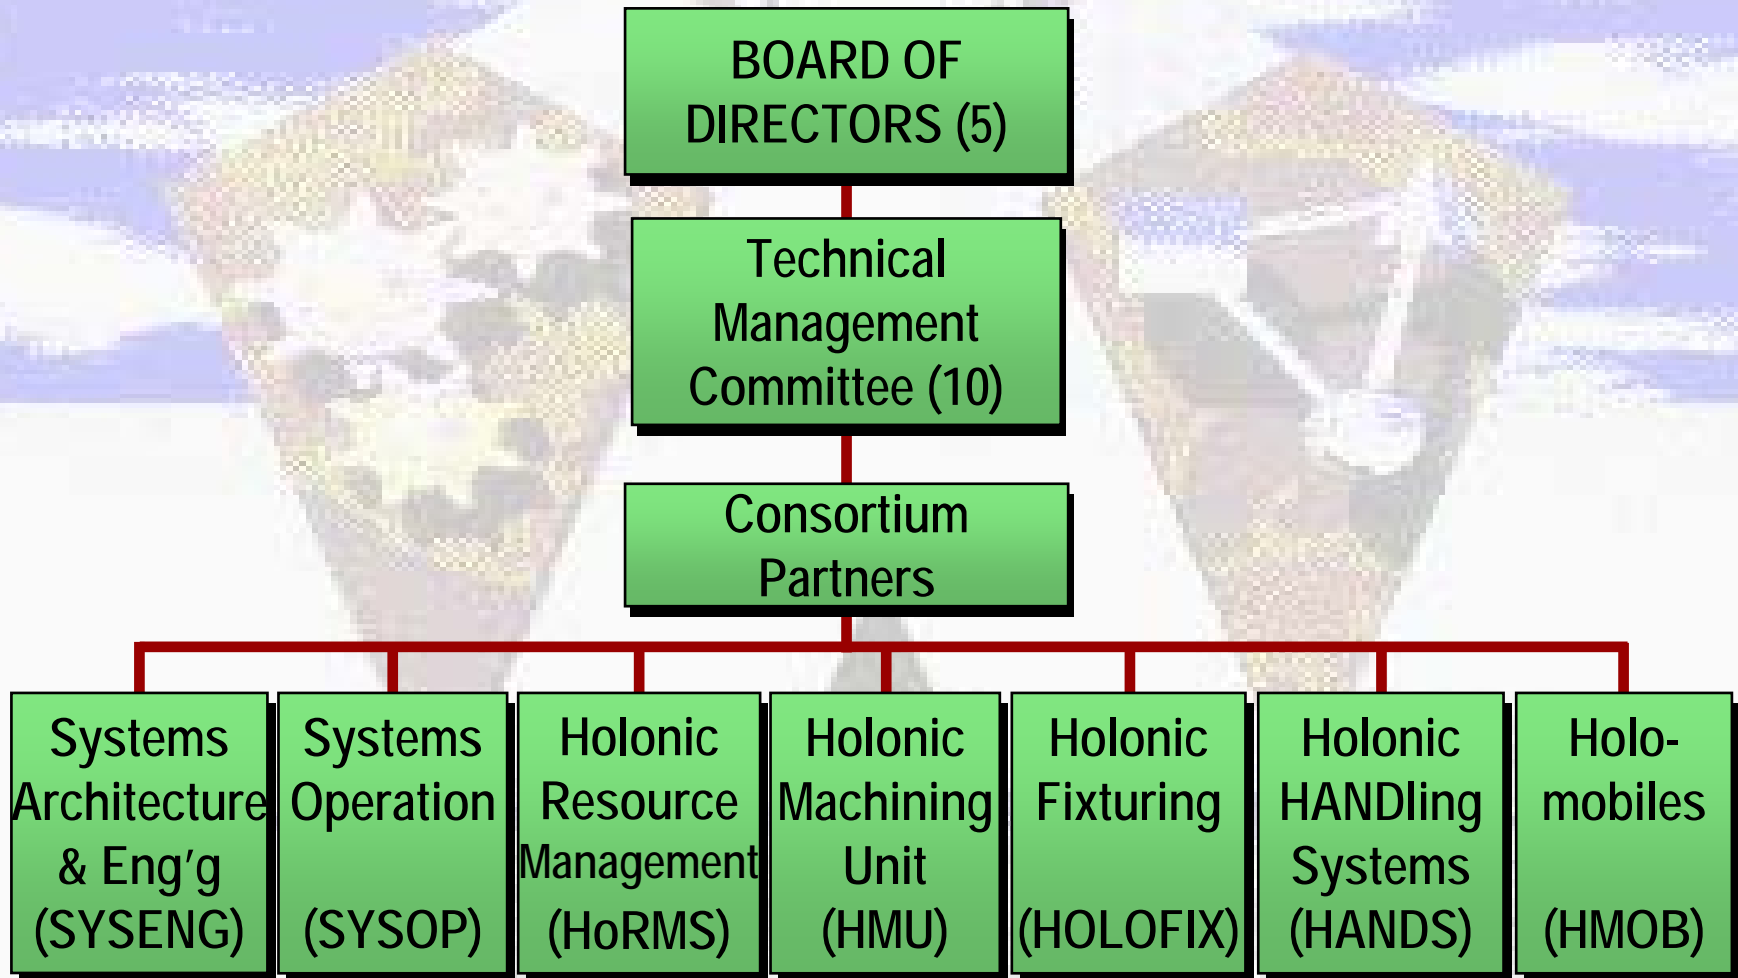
BOARD OF DIRECTORS (5)

Technical Management Committee (10)

Consortium Partners

Systems Architecture & Eng'g (SYSENG)

Systems Operation (SYSOP)

Holonic Resource Management (HoRMS)

Holonic Machining Unit (HMU)

Holonic Fixturing (HOLOFIX)

Holonic HANDling Systems (HANDS)

Holo-mobiles (HMOB)